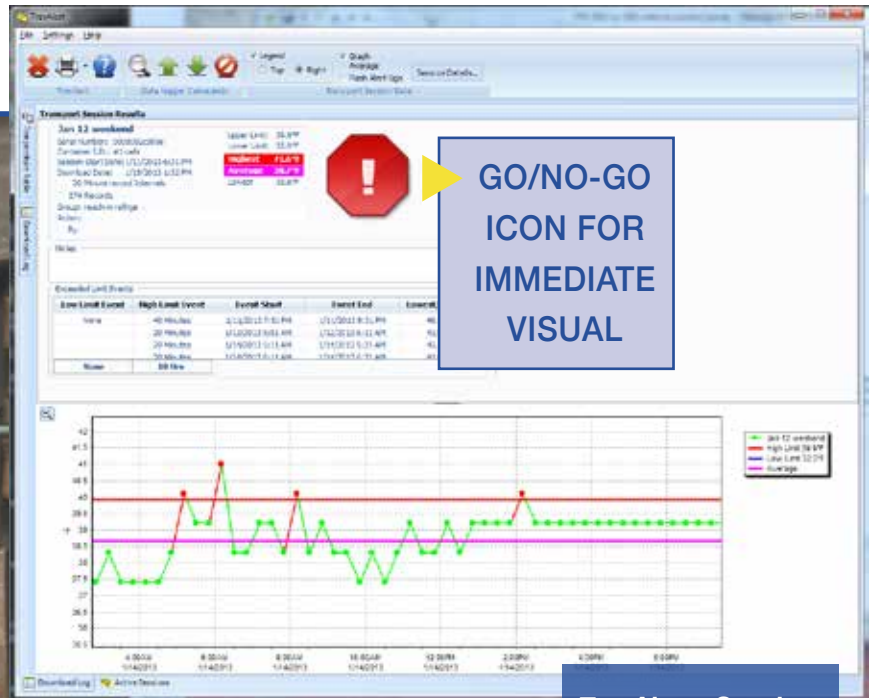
TravAlert

File Settings Help

Legend
Top Right

Graph
Average
Flash Alert Icon

Sensor Details...

TravAlert Data logger Commands Transport Session Data

Transport Session Results

Jan 12 weekend

Upper Limit: 39.9°F
Lower Limit: 32.0°F
Highest: 41.0°F
Average: 38.7°F
Lowest: 36.8°F

Notes

Exceeded Limit Events

| Low Limit Event | High Limit Event | Event Start | Event End | Lowest |
|---|---|---|---|---|
| None | 40 Minutes | 1/13/2013 7:51 PM | 1/13/2013 8:31 PM | 40 |
| | 20 Minutes | 1/14/2013 6:01 AM | 1/14/2013 6:21 AM | 40 |
| | 20 Minutes | 1/14/2013 5:11 AM | 1/14/2013 5:31 AM | 40 |
| | 20 Minutes | 1/14/2013 5:11 AM | 1/14/2013 5:31 AM | 40 |
| None | 80 Min | | | |

GO/NO-GO ICON FOR IMMEDIATE VISUAL

42
41.5
41
40.5
40
39.5
39
38.5
38
37.5
37
36.5
36

4:00 AM 1/14/2013
6:00 AM 1/14/2013
8:00 AM 1/14/2013
10:00 AM 1/14/2013
12:00 PM 1/14/2013
2:00 PM 1/14/2013
4:00 PM
6:00 PM

Jan 12 weekend
High Limit 39.9°F
Low Limit 32.0°F
Average

Download Log Active Sessions

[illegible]